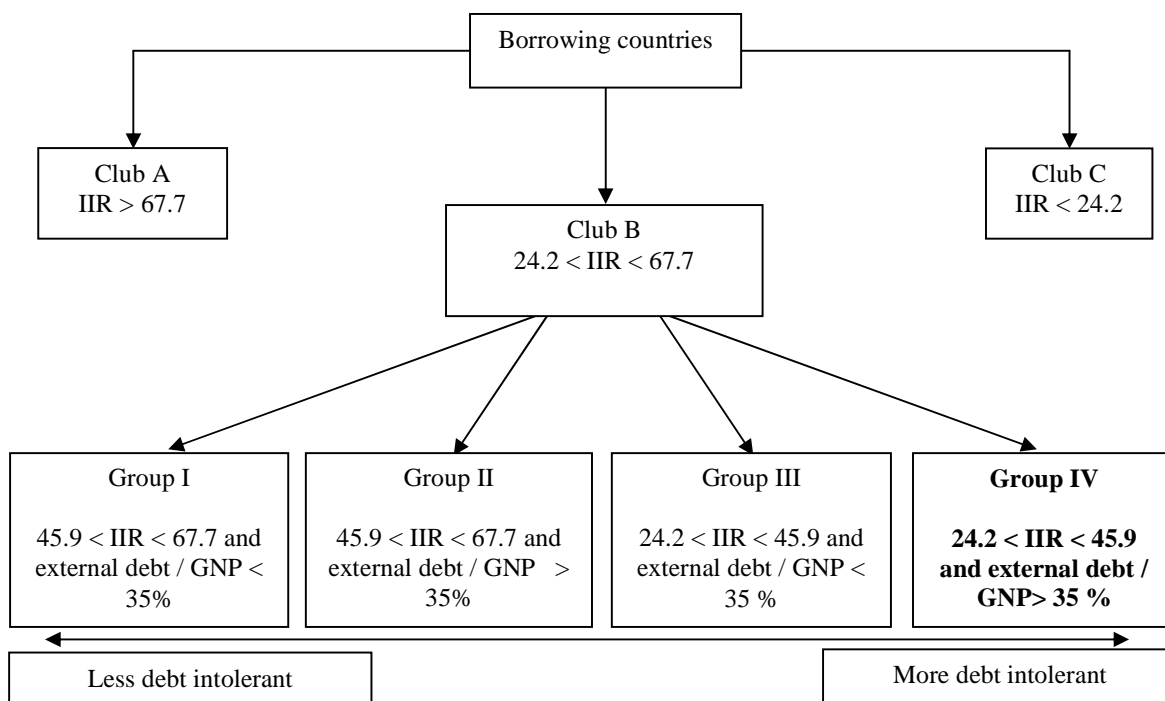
Borrowing countries

Club A
IIR > 67.7

Club B
24.2 < IIR < 67.7

Club C
IIR < 24.2

Group I

45.9 < IIR < 67.7 and external debt / GNP < 35%

Group II

45.9 < IIR < 67.7 and external debt / GNP > 35%

Group III

24.2 < IIR < 45.9 and external debt / GNP < 35 %

**Group IV**

**24.2 < IIR < 45.9 and external debt / GNP> 35 %**

Less debt intolerant

More debt intolerant